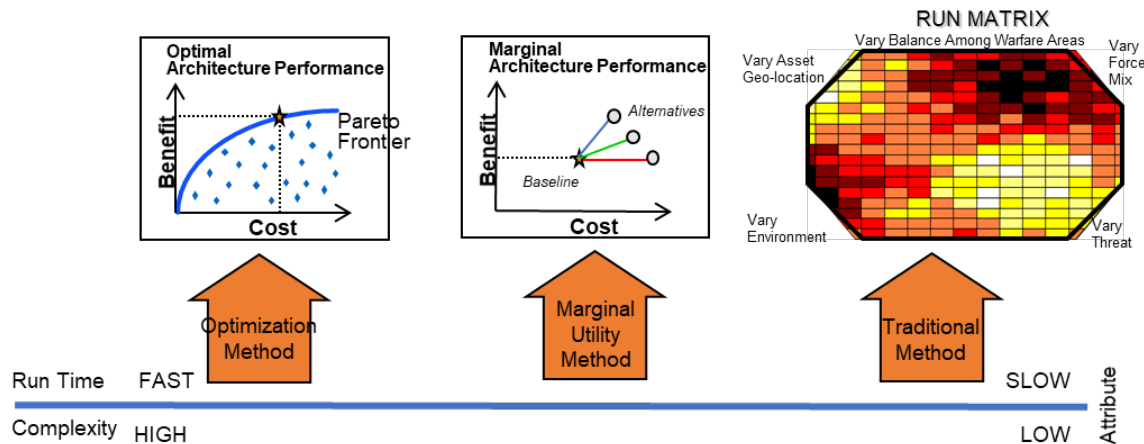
Optimal Architecture Performance

Benefit

Cost

Pareto Frontier

Marginal Architecture Performance

Benefit

Cost

Alternatives

Baseline

RUN MATRIX

Vary Balance Among Warfare Areas

Vary Asset Geo-location

Vary Force Mix

Vary Environment

Vary Threat

Optimization Method

Marginal Utility Method

Traditional Method

Run Time FAST

SLOW

Complexity HIGH

LOW

Attribute